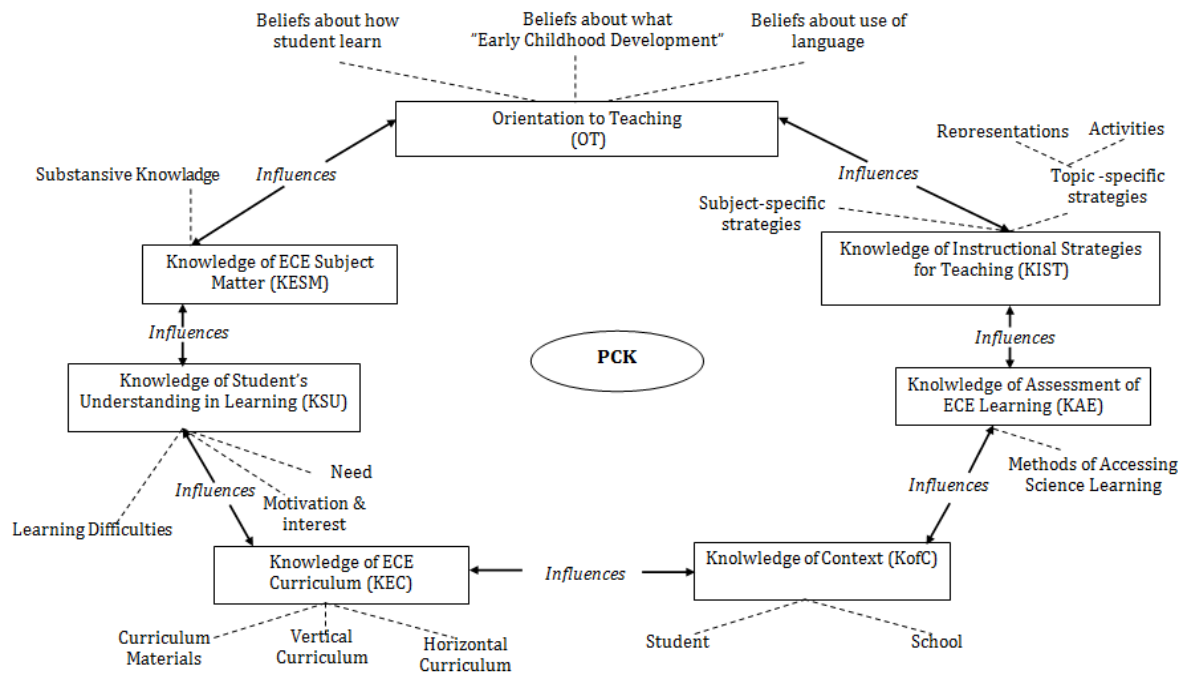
Beliefs about how student learn

Beliefs about what "Early Childhood Development"

Beliefs about use of language

Orientation to Teaching (OT)

Representations

Activities

Topic -specific strategies

Substansive Knowladge

Influences

Influences

Subject-specific strategies

Knowledge of Instructional Strategies for Teaching (KIST)

Knowledge of ECE Subject Matter (KESM)

Influences

Influences

PCK

Knowledge of Student's Understanding in Learning (KSU)

Knolwledge of Assessment of ECE Learning (KAE)

Need

Influences

Motivation & interest

Methods of Accessing Science Learning

Influences

Learning Difficulties

Knowledge of ECE Curriculum (KEC)

Influences

Knolwledge of Context (KofC)

Curriculum Materials

Vertical Curriculum

Horizontal Curriculum

Student

School